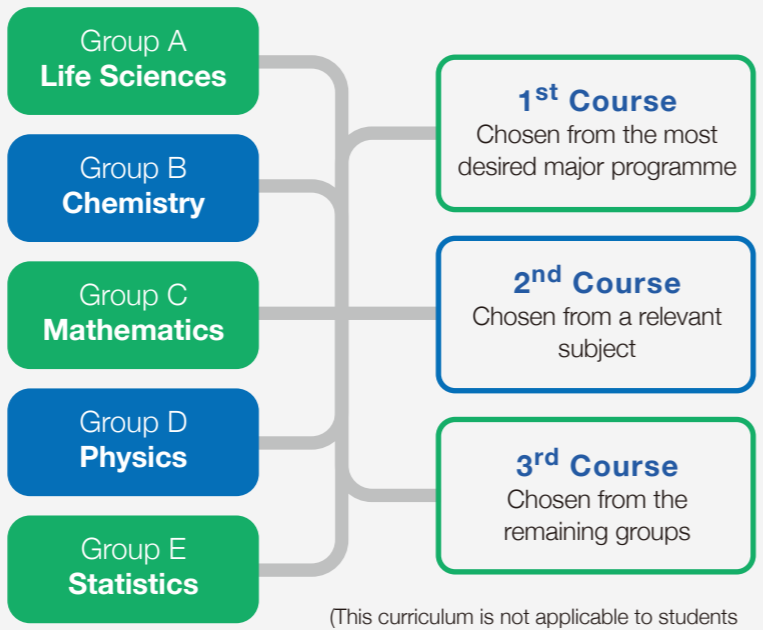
Group A
Life Sciences

Group B
Chemistry

Group C
Mathematics

Group D
Physics

Group E
Statistics

1$^{st}$ Course
Chosen from the most desired major programme

2$^{nd}$ Course
Chosen from a relevant subject

3$^{rd}$ Course
Chosen from the remaining groups

(This curriculum is not applicable to students